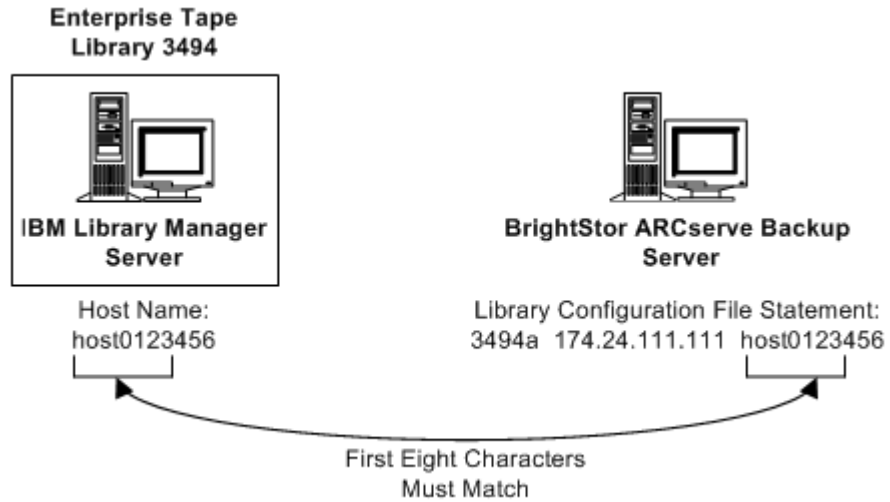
Enterprise Tape Library 3494

IBM Library Manager Server

Host Name:
host0123456

BrightStor ARCserve Backup Server

Library Configuration File Statement:
3494a 174.24.111.111 host0123456

First Eight Characters Must Match